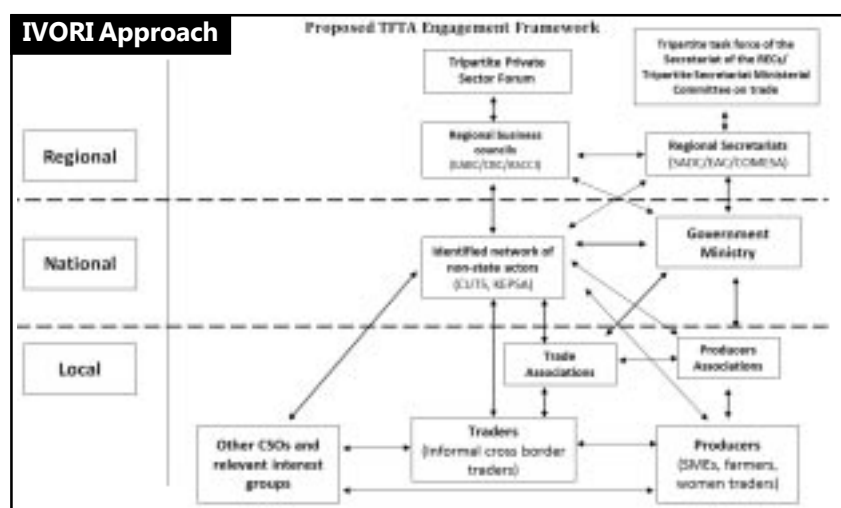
IVORI Approach

Proposed TFTA Engagement Framework

Regional

National

Local

Tripartite Private Sector Forum

Tripartite task force of the Secretariat of the RECs/ Tripartite Secretariat Ministerial Committee on trade

Regional business councils (SABC/EBC/RACCI)

Regional Secretariats (SADC/EAC/COMESA)

Identified network of non-state actors (CUTS, KEPSA)

Government Ministry

Trade Associations

Producers Associations

Other CSOs and relevant interest groups

Traders (informal cross border traders)

Producers (SMEs, farmers, women traders)